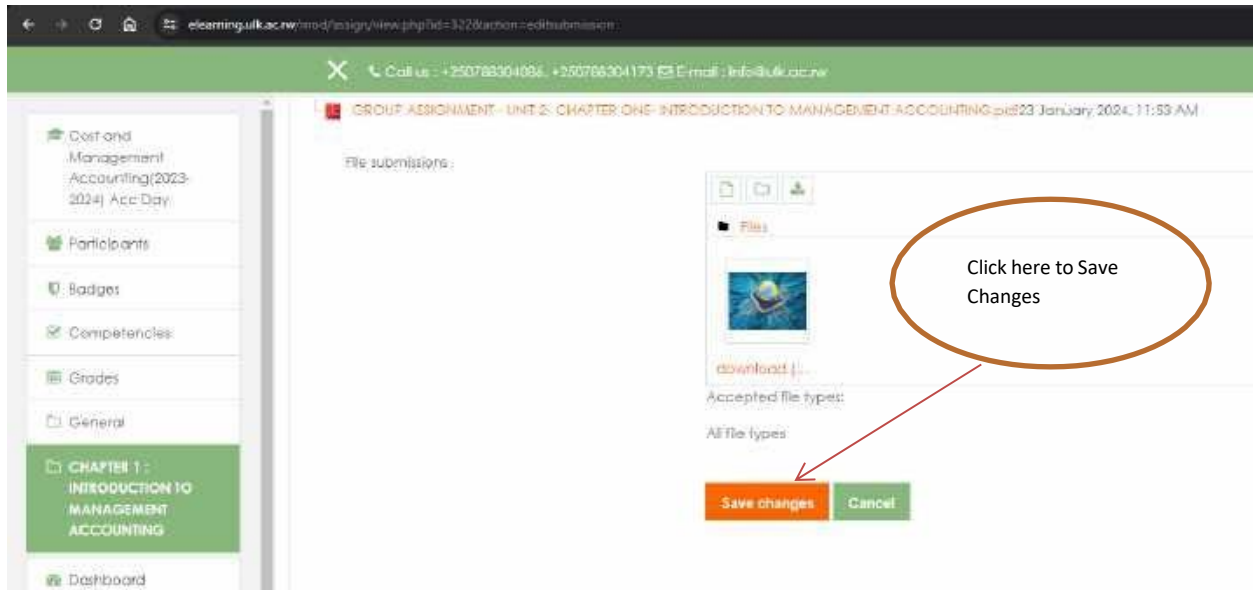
elearning.ulk.ac.rw/mod/assign/view.php?id=3228action=editsubmission

Call us : +250788304086, +250788304173 E-mail : info@ulk.ac.rw

Cost and Management Accounting(2023-2024) Acc Day

Participants

Badges

Competencies

Grades

General

CHAPTER 1 : INTRODUCTION TO MANAGEMENT ACCOUNTING

Dashboard

GROUP ASSIGNMENT - UNIT 2: CHAPTER ONE- INTRODUCTION TO MANAGEMENT ACCOUNTING.pdf 23 January 2024, 11:53 AM

File submissions

Files

download (...

Accepted file types:

All file types

Click here to Save Changes

Save changes

Cancel